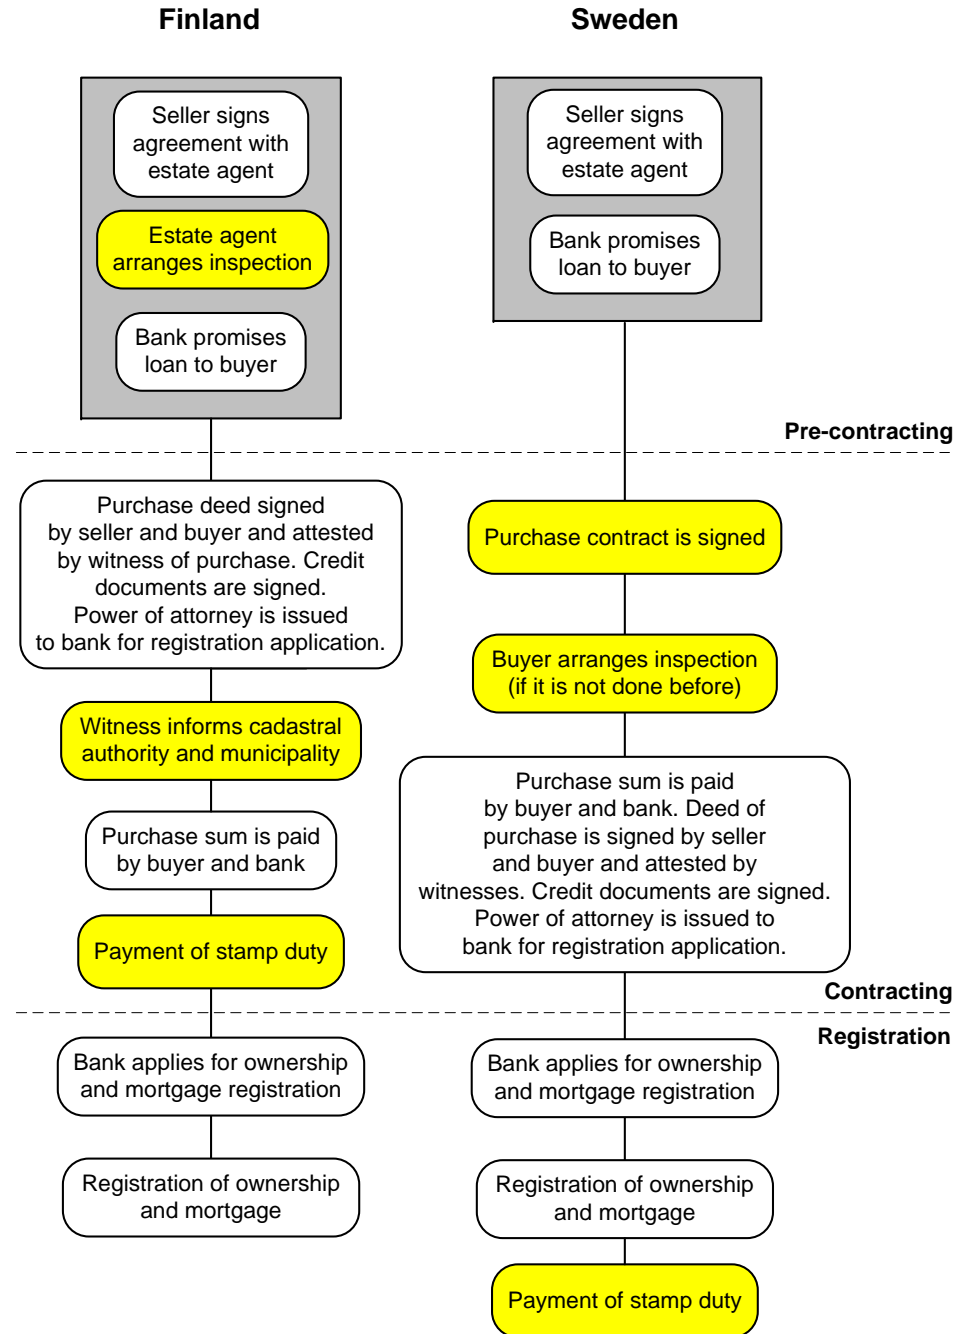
Finland

Seller signs agreement with estate agent

Estate agent arranges inspection

Bank promises loan to buyer

Purchase deed signed by seller and buyer and attested by witness of purchase. Credit documents are signed. Power of attorney is issued to bank for registration application.

Witness informs cadastral authority and municipality

Purchase sum is paid by buyer and bank

Payment of stamp duty

Bank applies for ownership and mortgage registration

Registration of ownership and mortgage

Sweden

Seller signs agreement with estate agent

Bank promises loan to buyer

Pre-contracting

Purchase contract is signed

Buyer arranges inspection (if it is not done before)

Purchase sum is paid by buyer and bank. Deed of purchase is signed by seller and buyer and attested by witnesses. Credit documents are signed. Power of attorney is issued to bank for registration application.

Contracting

Registration

Bank applies for ownership and mortgage registration

Registration of ownership and mortgage

Payment of stamp duty